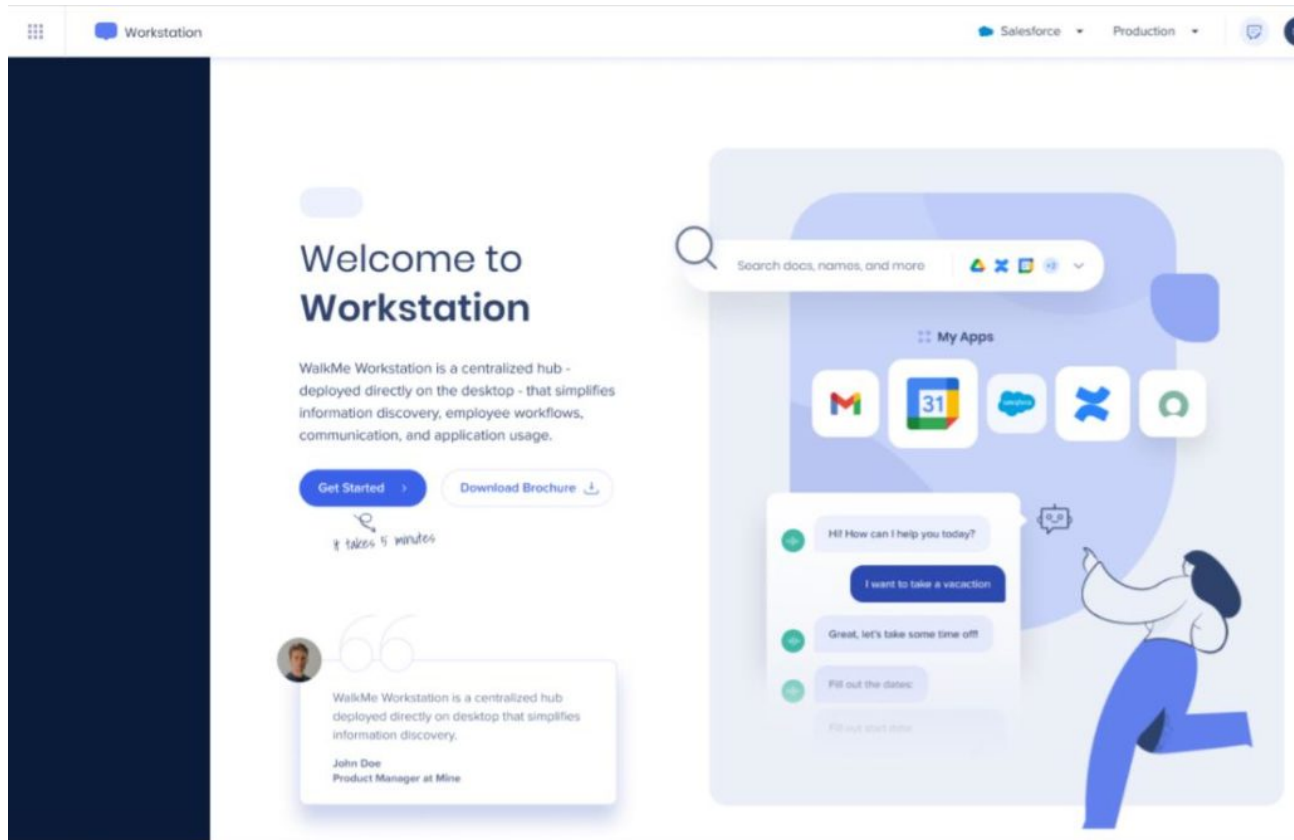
Workstation

Salesforce

Production

Welcome to
Workstation

WalkMe Workstation is a centralized hub - deployed directly on the desktop - that simplifies information discovery, employee workflows, communication, and application usage.

Get Started

Download Brochure

it takes 5 minutes

WalkMe Workstation is a centralized hub deployed directly on desktop that simplifies information discovery.

John Doe
Product Manager at Mine

Search docs, names, and more

My Apps

31

Hi! How can I help you today?

I want to take a vacation

Great, let's take some time off!

Fill out the dates:

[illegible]